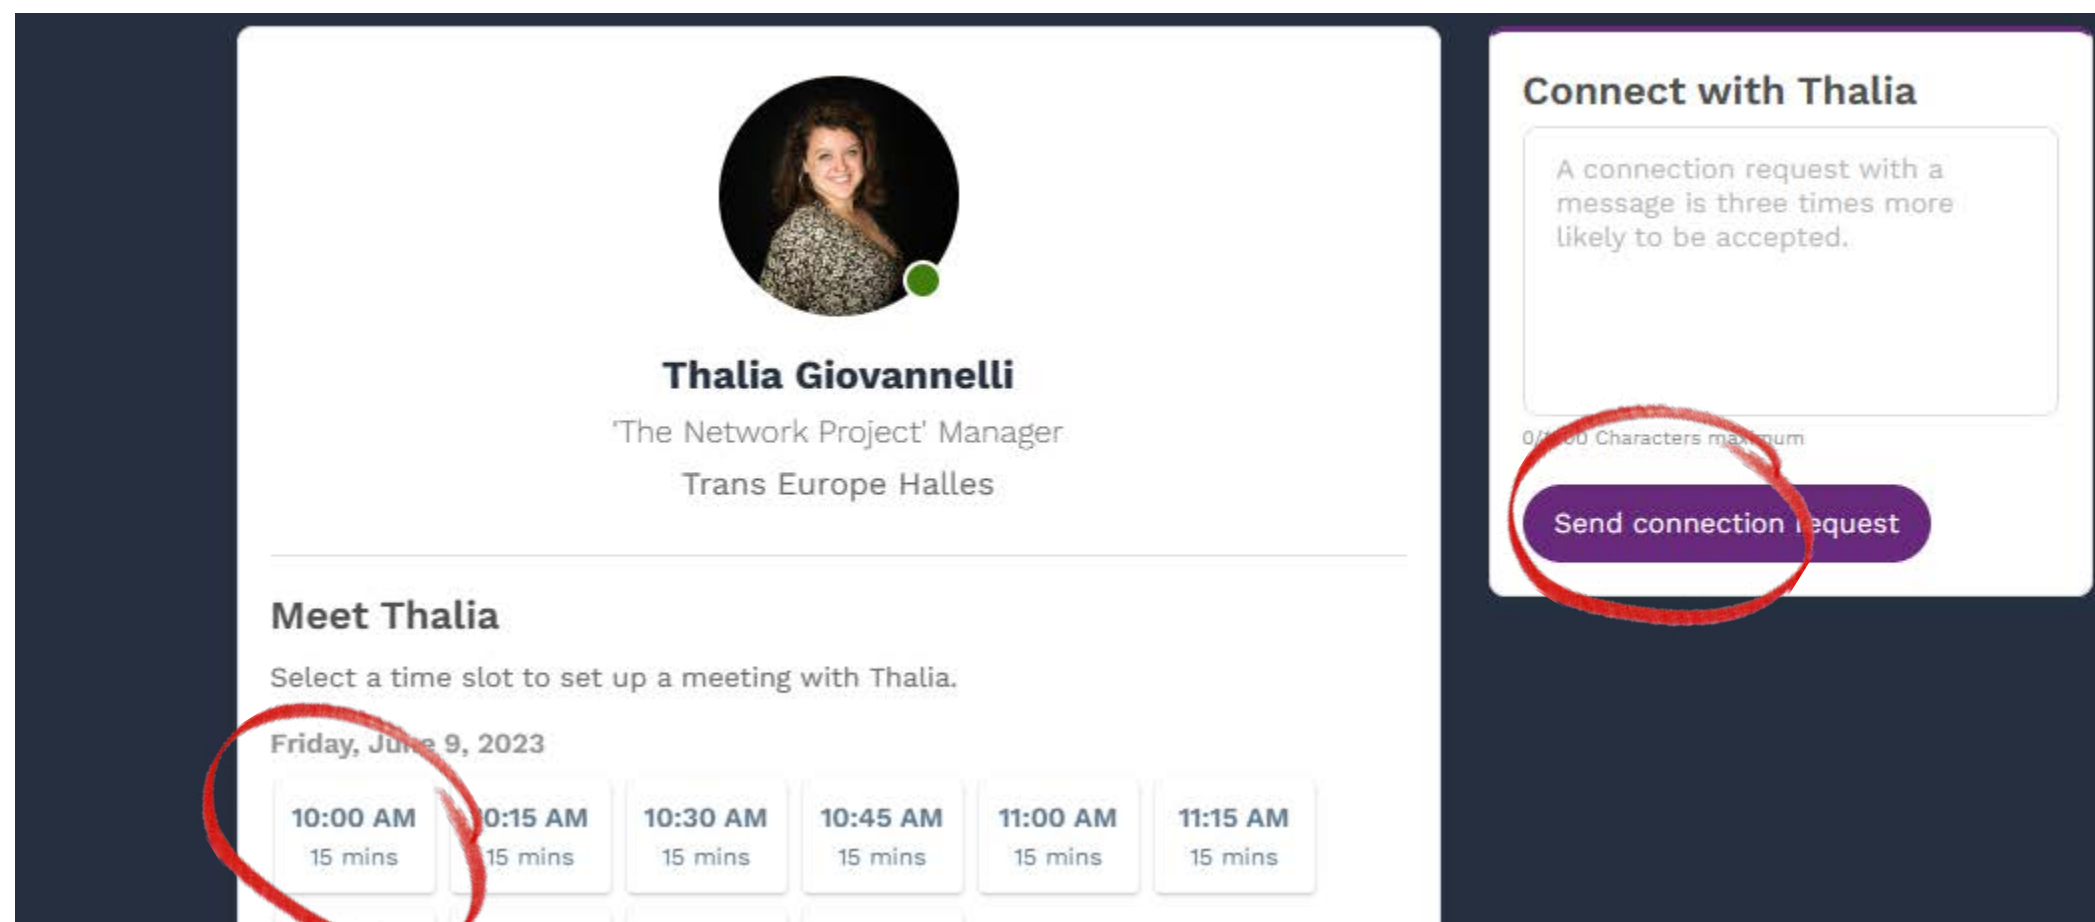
Thalia Giovannelli

'The Network Project' Manager

Trans Europe Halles

Meet Thalia

Select a time slot to set up a meeting with Thalia.

Friday, J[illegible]e 9, 2023

10:00 AM
15 mins

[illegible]0:15 AM
15 mins

10:30 AM
15 mins

10:45 AM
15 mins

11:00 AM
15 mins

11:15 AM
15 mins

Connect with Thalia

A connection request with a message is three times more likely to be accepted.

0/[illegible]00 Characters ma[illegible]um

Send connection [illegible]equest